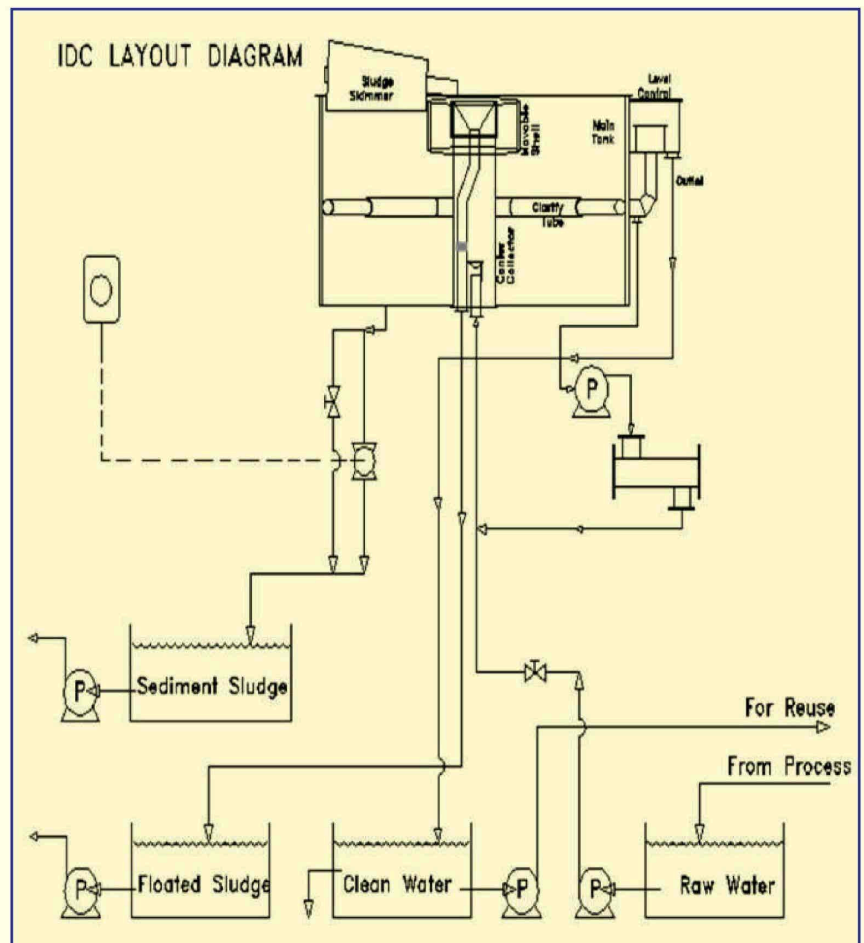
IDC LAYOUT DIAGRAM

Sludge Skimmer

Movable Shell

Level Control

Main Tank

Outlet

Clarify Tube

Center Collector

P

P

Sediment Sludge

For Reuse

From Process

P

Floated Sludge

Clean Water

P

P

Raw Water